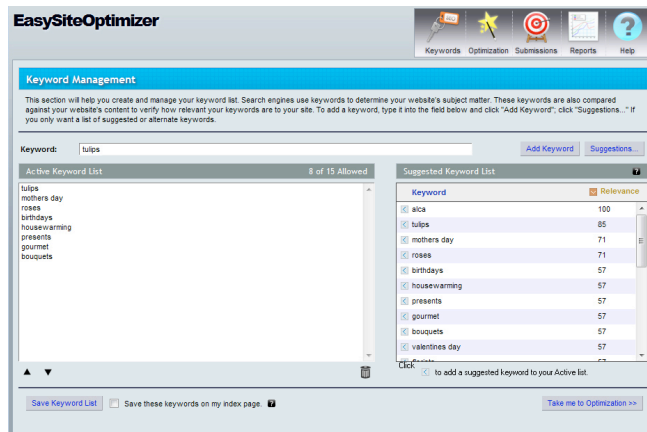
EasySiteOptimizer

Keywords Optimization Submissions Reports Help

Keyword Management

This section will help you create and manage your keyword list. Search engines use keywords to determine your website's subject matter. These keywords are also compared against your website's content to verify how relevant your keywords are to your site. To add a keyword, type it into the field below and click "Add Keyword"; click "Suggestions..." If you only want a list of suggested or alternate keywords.

Keyword: tulips

Add Keyword Suggestions...

Active Keyword List 8 of 15 Allowed

tulips
mothers day
roses
birthdays
housewarming
presents
gourmet
bouquets

Suggested Keyword List

| Keyword | Relevance |
|---|---|
| alca | 100 |
| tulips | 85 |
| mothers day | 71 |
| roses | 71 |
| birthdays | 57 |
| housewarming | 57 |
| presents | 57 |
| gourmet | 57 |
| bouquets | 57 |
| valentines day | 57 |

Click to add a suggested keyword to your Active list.

Save Keyword List Save these keywords on my index page.

Take me to Optimization >>